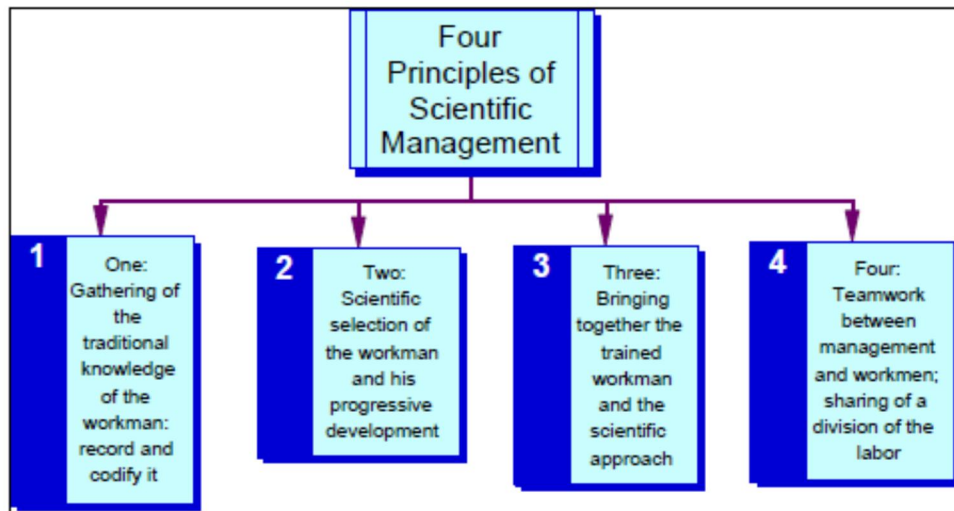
Four Principles of Scientific Management

1
One: Gathering of the traditional knowledge of the workman: record and codify it

2
Two: Scientific selection of the workman and his progressive development

3
Three: Bringing together the trained workman and the scientific approach

4
Four: Teamwork between management and workmen; sharing of a division of the labor